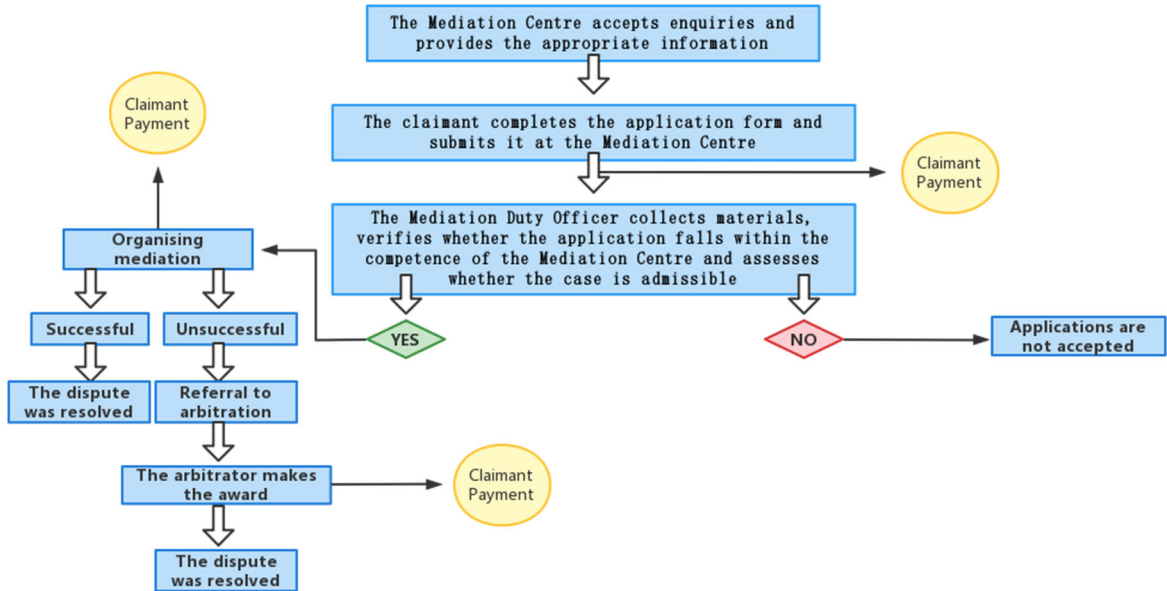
The Mediation Centre accepts enquiries and provides the appropriate information

The claimant completes the application form and submits it at the Mediation Centre

Claimant Payment

The Mediation Duty Officer collects materials, verifies whether the application falls within the competence of the Mediation Centre and assesses whether the case is admissible

Claimant Payment

Organising mediation

Successful

Unsuccessful

YES

NO

Applications are not accepted

The dispute was resolved

Referral to arbitration

The arbitrator makes the award

Claimant Payment

The dispute was resolved